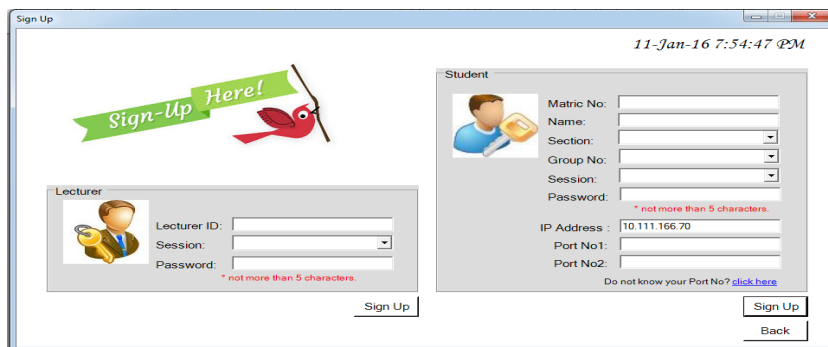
Sign Up

11-Jan-16 7:54:47 PM

Sign-Up Here!

Lecturer

Lecturer ID:
Session:
Password:
* not more than 5 characters.

Sign Up

Student

Matric No:
Name:
Section:
Group No:
Session:
Password:
* not more than 5 characters.
IP Address : 10.111.166.70
Port No1:
Port No2:
Do not know your Port No? click here

Sign Up

Back